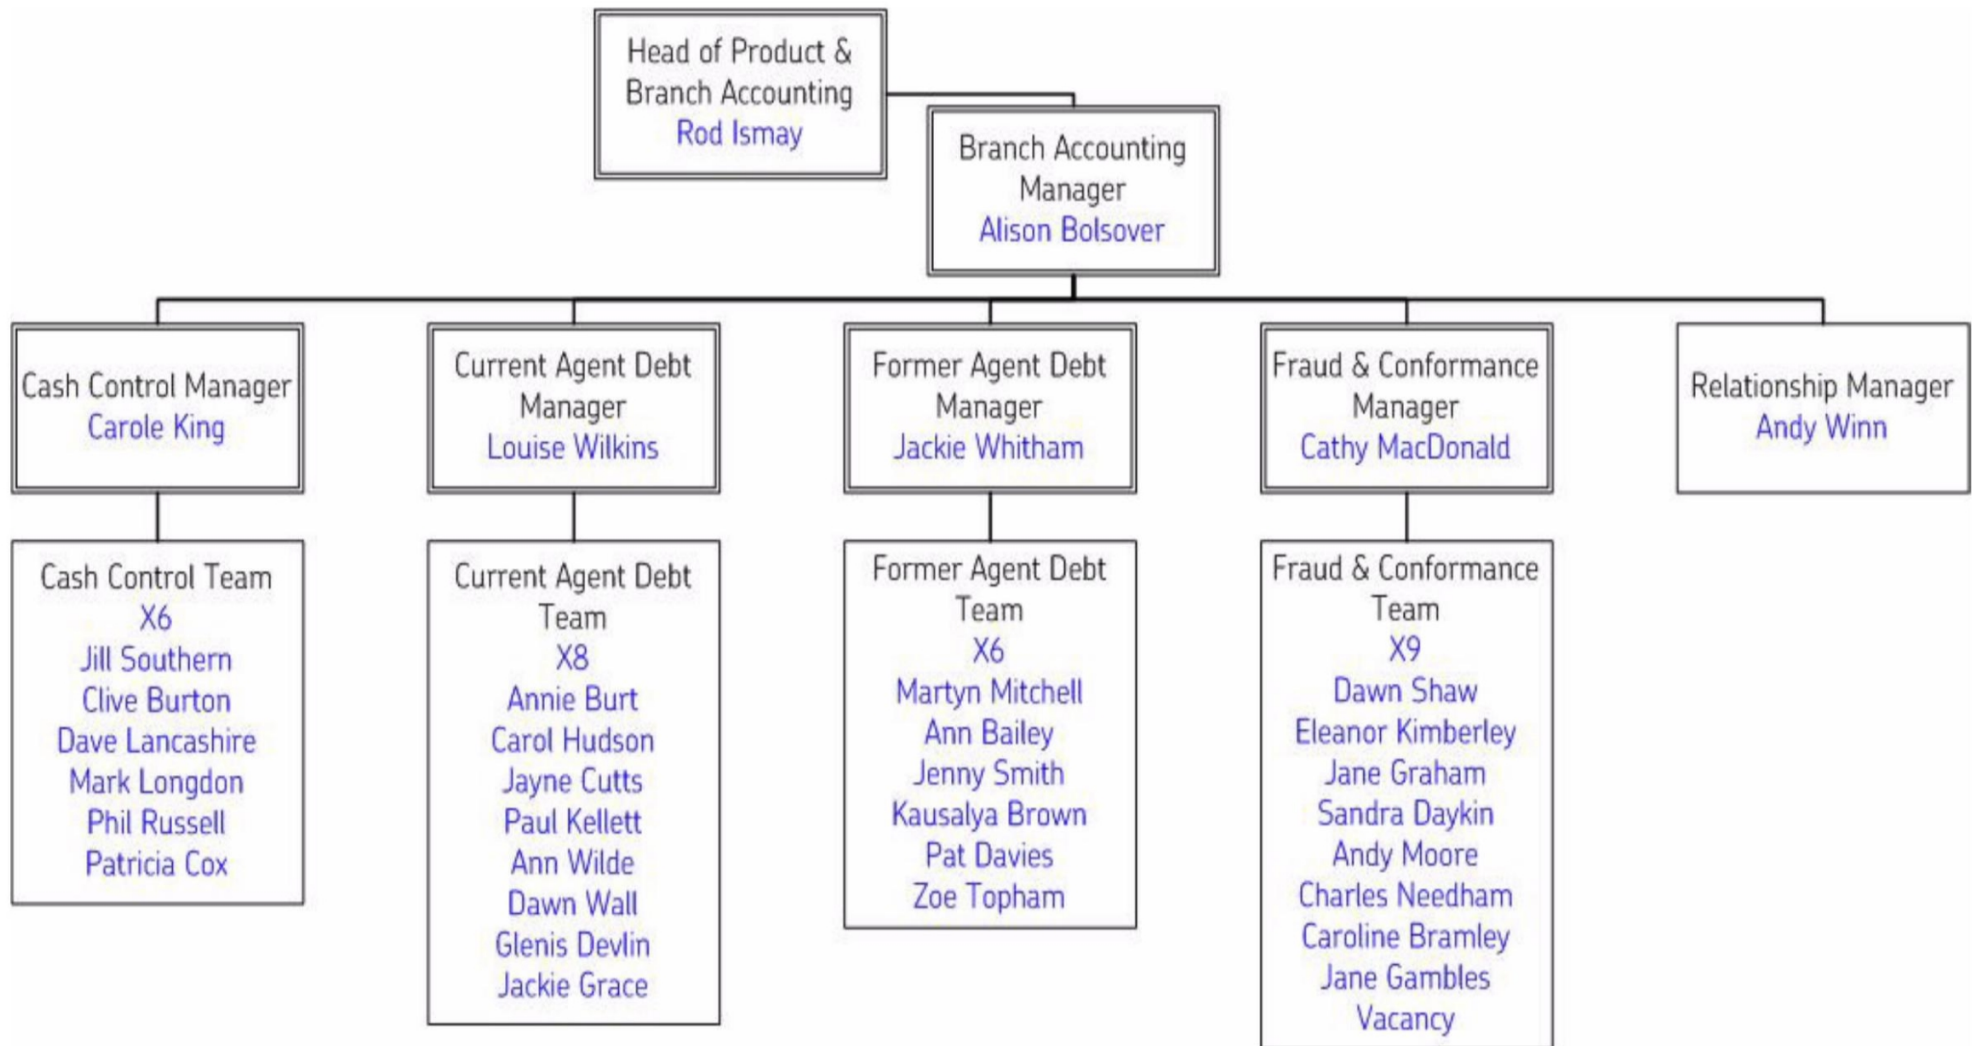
Head of Product & Branch Accounting
Rod Ismay

Branch Accounting Manager
Alison Bolsover

Cash Control Manager
Carole King

Current Agent Debt Manager
Louise Wilkins

Former Agent Debt Manager
Jackie Whitham

Fraud & Conformance Manager
Cathy MacDonald

Relationship Manager
Andy Winn

Cash Control Team
X6
Jill Southern
Clive Burton
Dave Lancashire
Mark Longdon
Phil Russell
Patricia Cox

Current Agent Debt Team
X8
Annie Burt
Carol Hudson
Jayne Cutts
Paul Kellett
Ann Wilde
Dawn Wall
Glenis Devlin
Jackie Grace

Former Agent Debt Team
X6
Martyn Mitchell
Ann Bailey
Jenny Smith
Kausalya Brown
Pat Davies
Zoe Topham

Fraud & Conformance Team
X9
Dawn Shaw
Eleanor Kimberley
Jane Graham
Sandra Daykin
Andy Moore
Charles Needham
Caroline Bramley
Jane Gambles
Vacancy